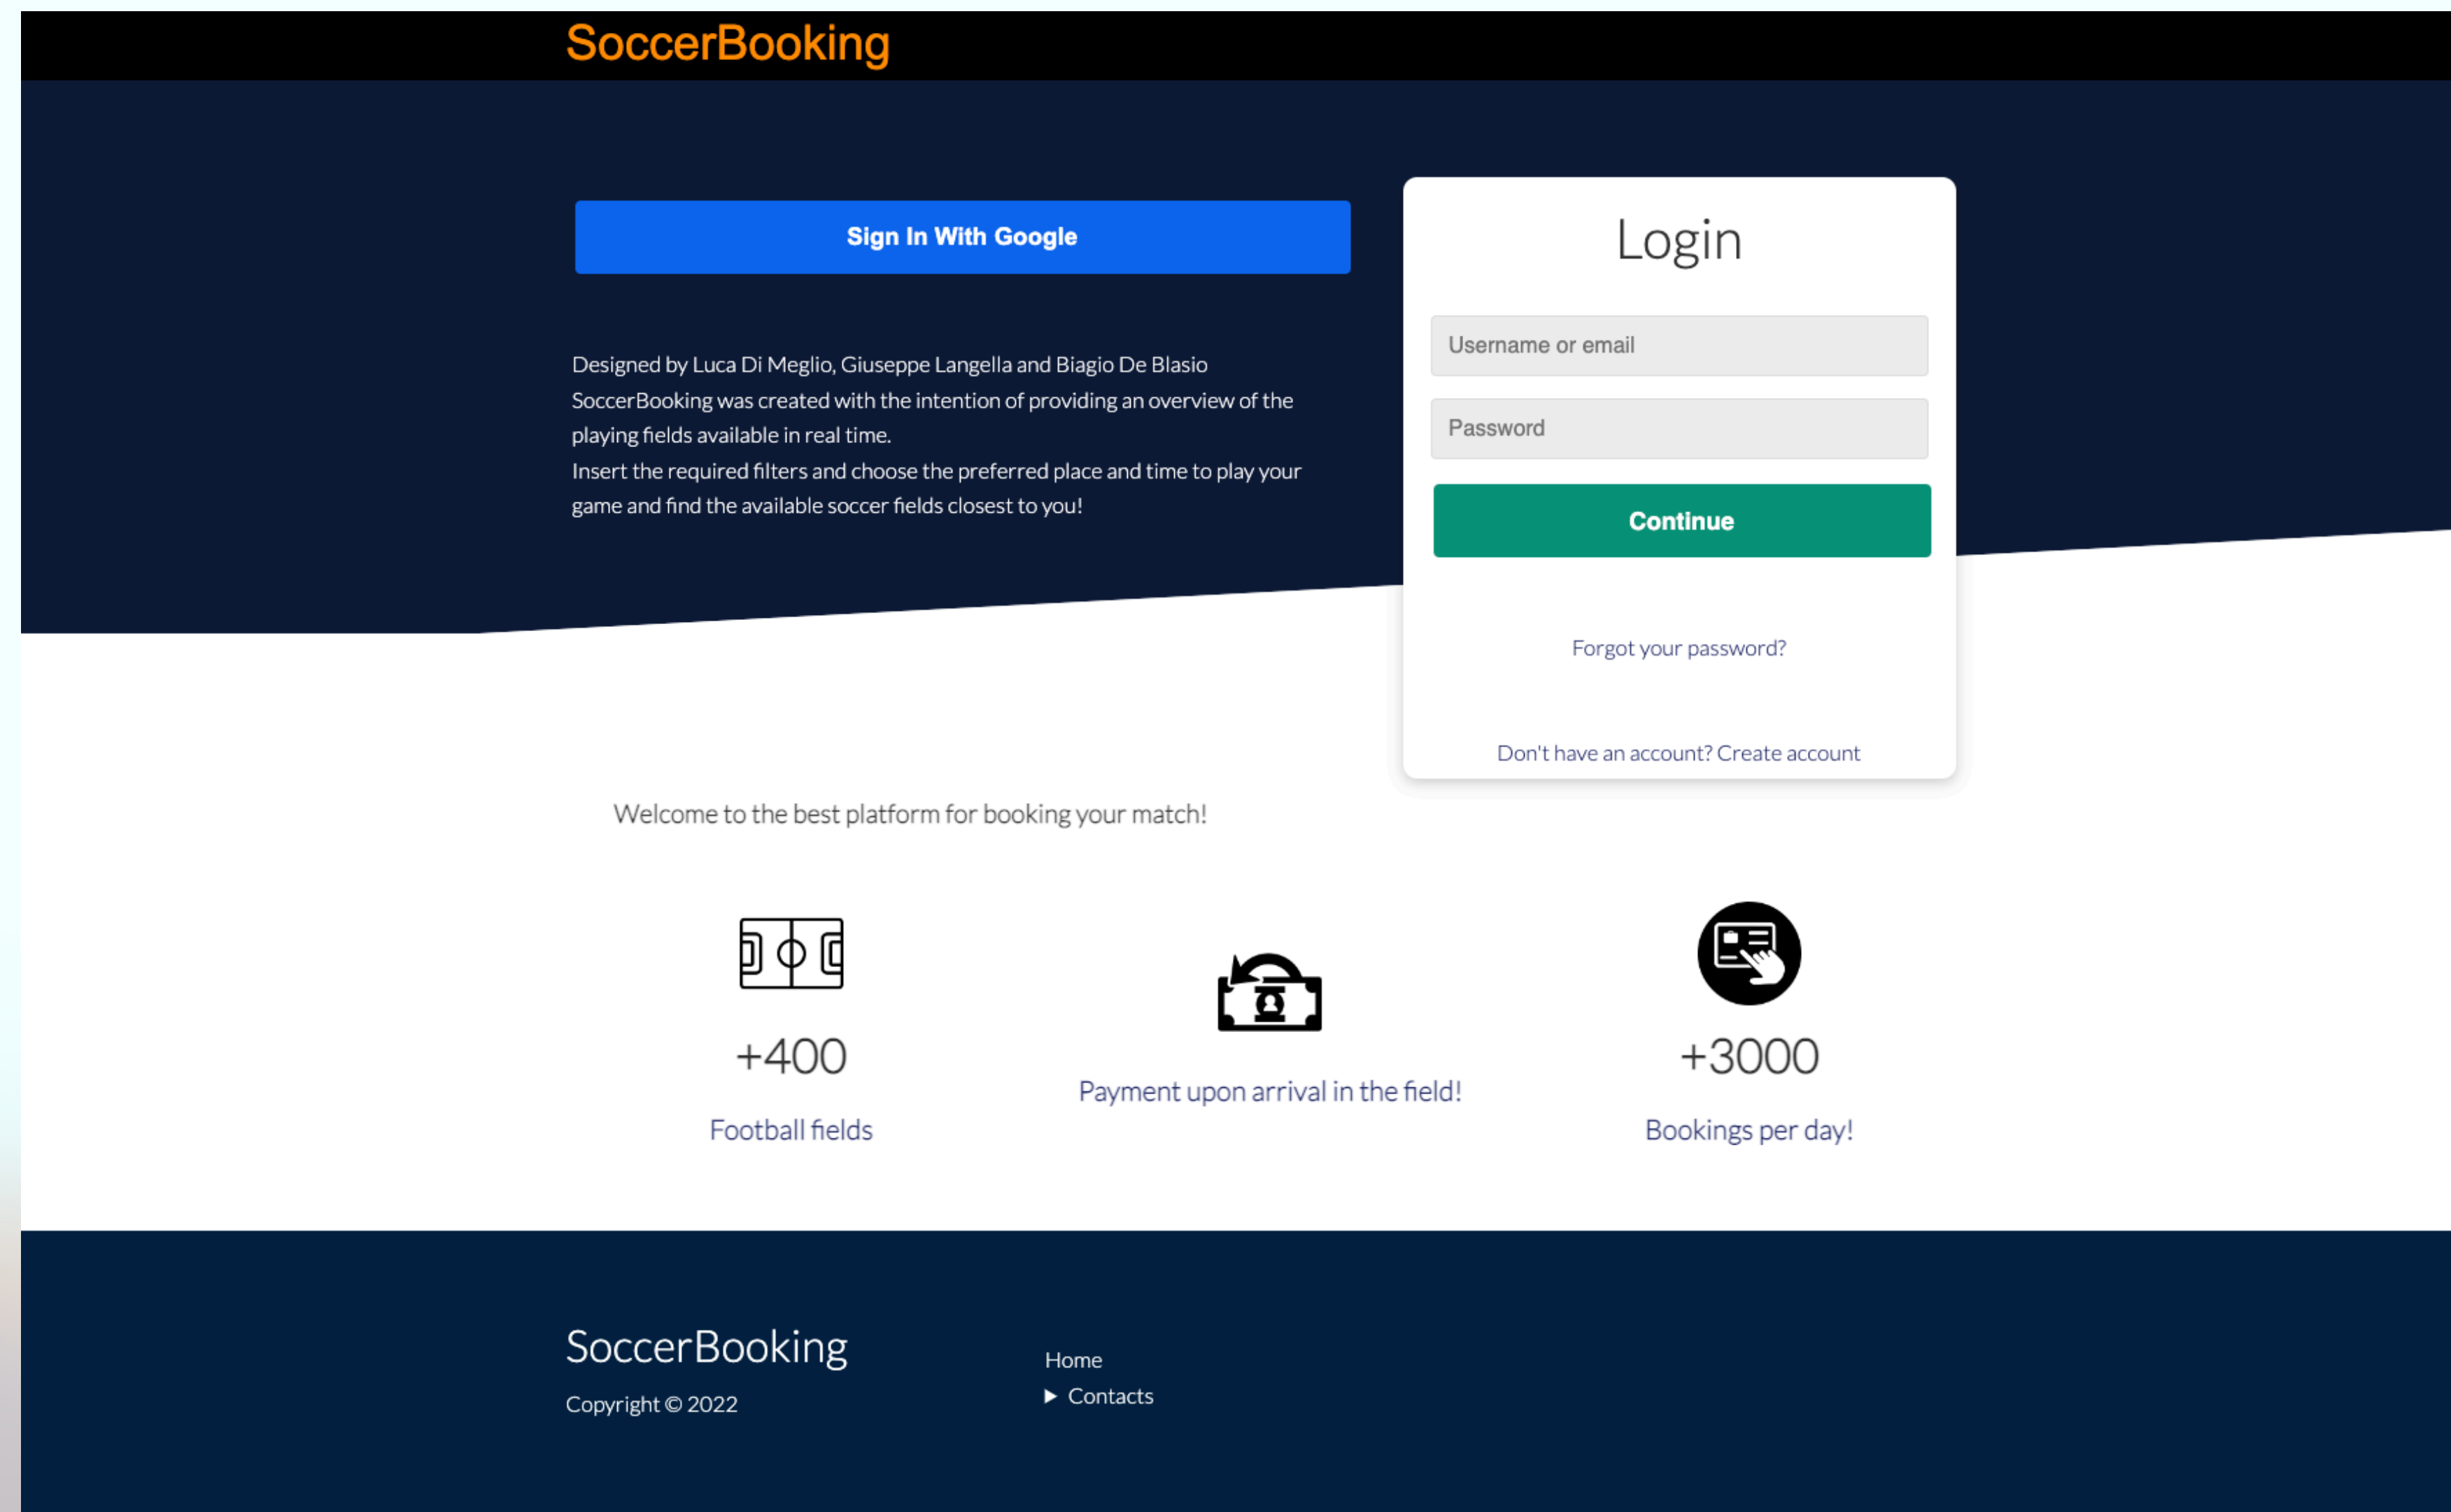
SoccerBooking

Sign In With Google

Designed by Luca Di Meglio, Giuseppe Langella and Biagio De Blasio
SoccerBooking was created with the intention of providing an overview of the playing fields available in real time.
Insert the required filters and choose the preferred place and time to play your game and find the available soccer fields closest to you!

Login

Username or email

Password

Continue

Forgot your password?

Don't have an account? Create account

Welcome to the best platform for booking your match!

+400

Football fields

Payment upon arrival in the field!

+3000

Bookings per day!

SoccerBooking

Copyright © 2022

Home

▶ Contacts